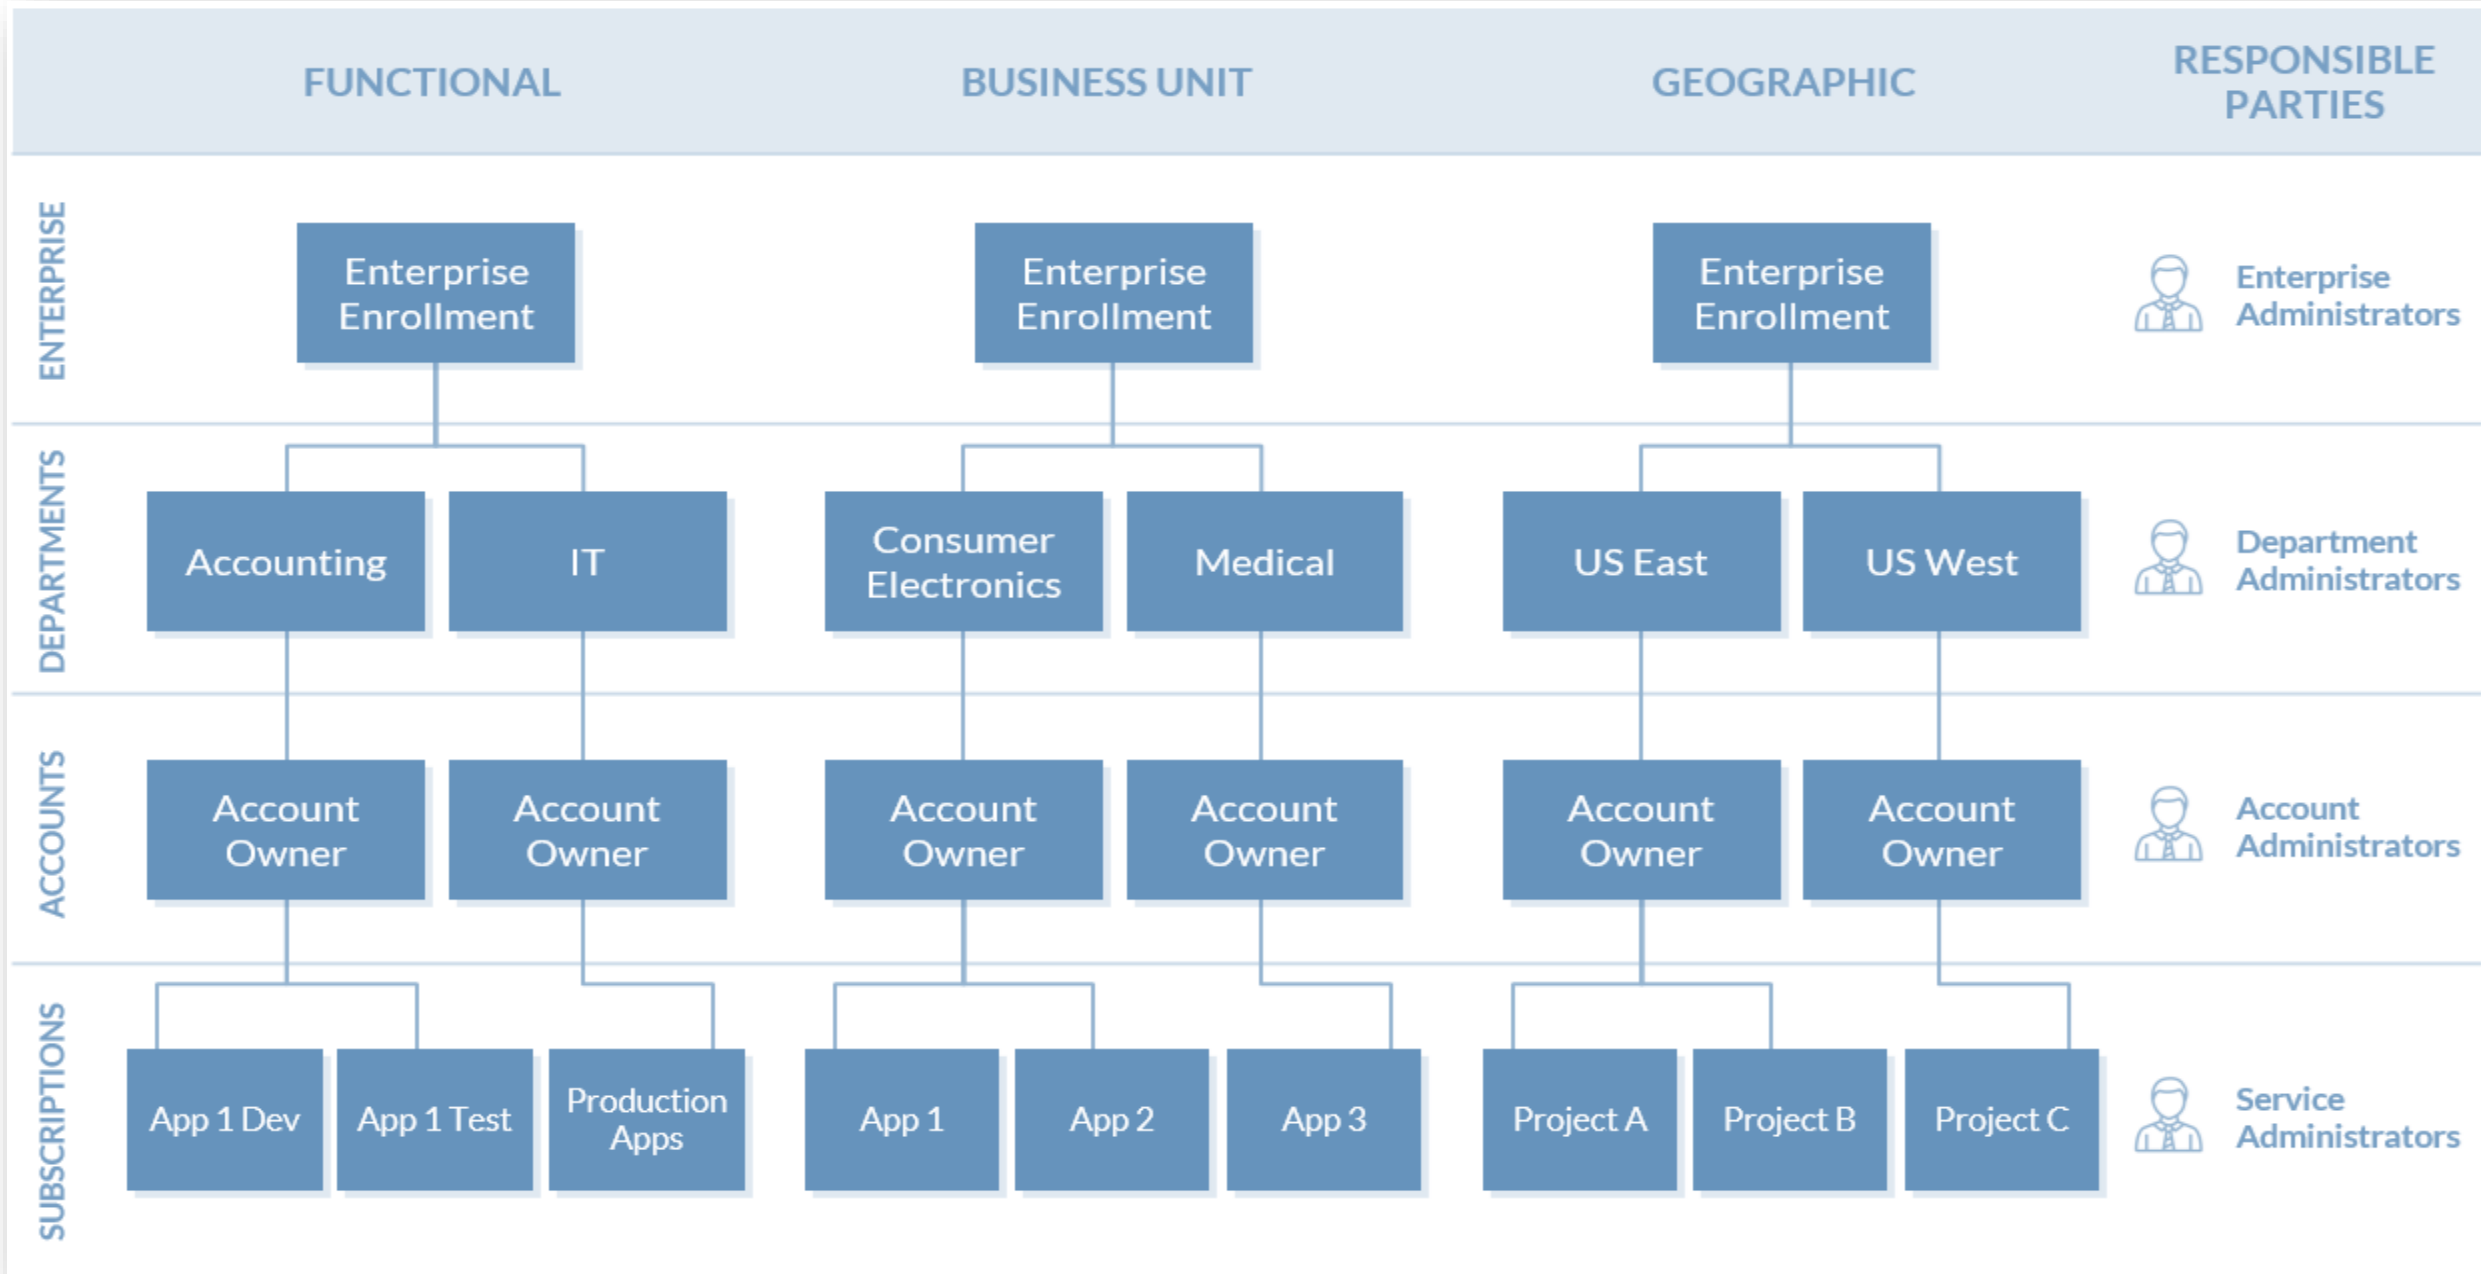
FUNCTIONAL

BUSINESS UNIT

GEOGRAPHIC

RESPONSIBLE PARTIES

ENTERPRISE

Enterprise Enrollment

Enterprise Enrollment

Enterprise Enrollment

Enterprise Administrators

DEPARTMENTS

Accounting

IT

Consumer Electronics

Medical

US East

US West

Department Administrators

ACCOUNTS

Account Owner

Account Owner

Account Owner

Account Owner

Account Owner

Account Owner

Account Administrators

SUBSCRIPTIONS

App 1 Dev

App 1 Test

Production Apps

App 1

App 2

App 3

Project A

Project B

Project C

Service Administrators